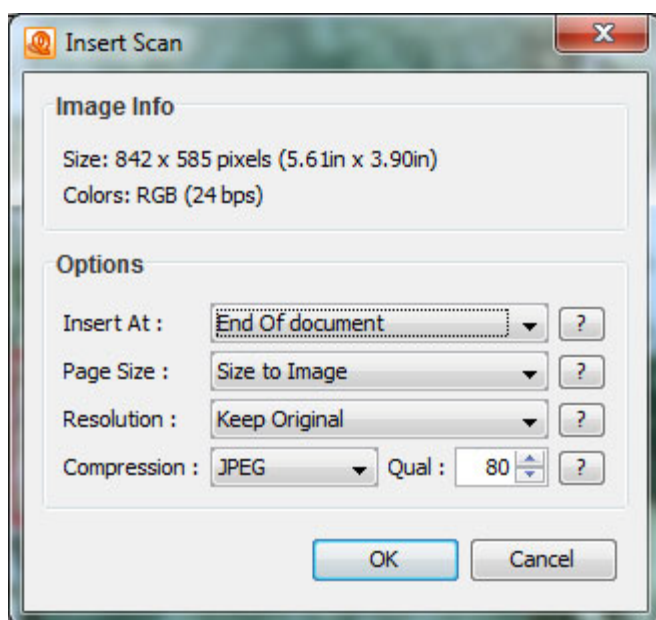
Insert Scan

Image Info

Size: 842 x 585 pixels (5.61in x 3.90in)
Colors: RGB (24 bps)

Options

Insert At : End Of document ?
Page Size : Size to Image ?
Resolution : Keep Original ?
Compression : JPEG Qual : 80 ?

OK Cancel